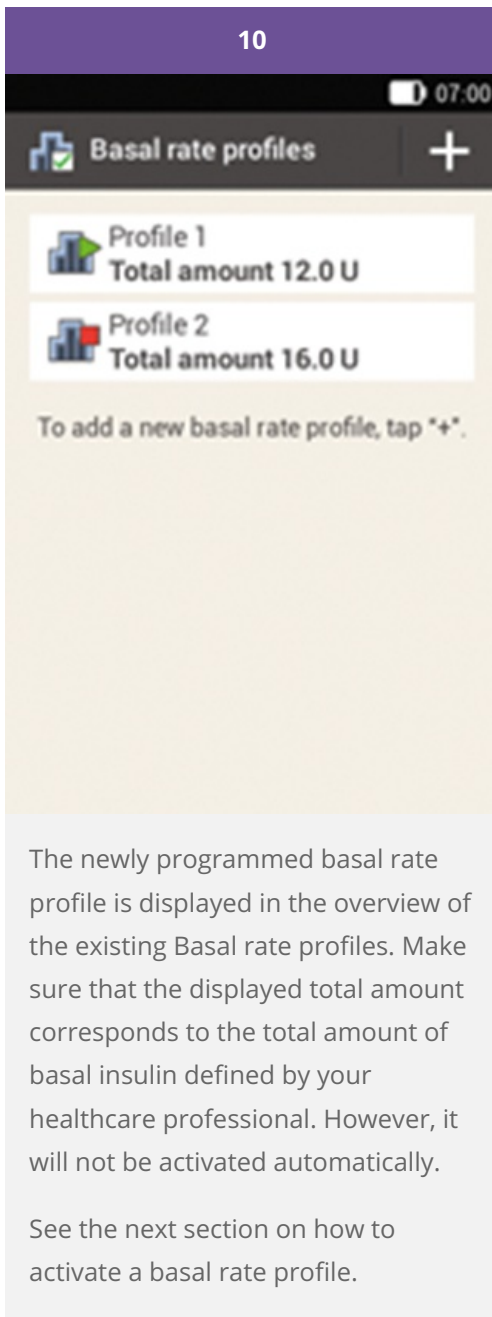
10

07:00

Basal rate profiles

+

Profile 1
Total amount 12.0 U

Profile 2
Total amount 16.0 U

To add a new basal rate profile, tap "+".

The newly programmed basal rate profile is displayed in the overview of the existing Basal rate profiles. Make sure that the displayed total amount corresponds to the total amount of basal insulin defined by your healthcare professional. However, it will not be activated automatically.

See the next section on how to activate a basal rate profile.